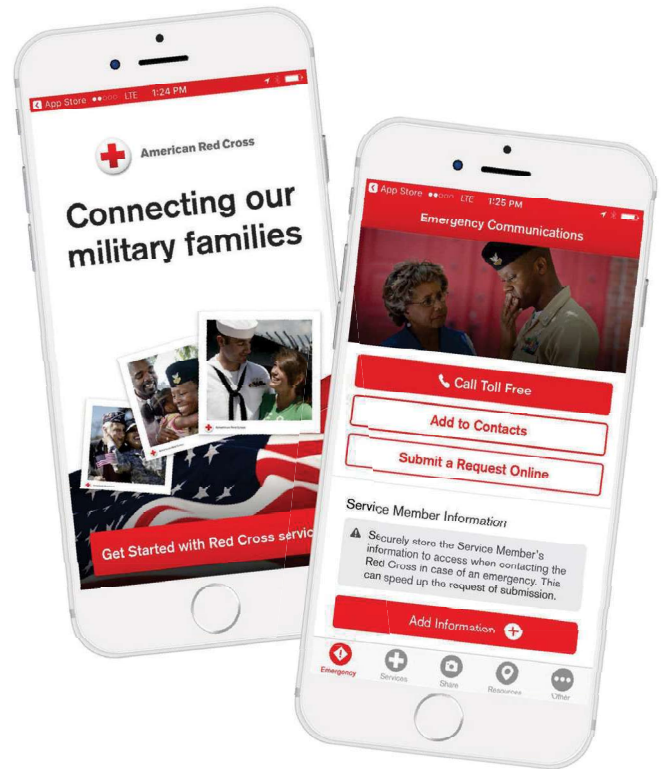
App Store ●●○○○ LTE 1:24 PM

American Red Cross

Connecting our military families

Get Started with Red Cross servic

App Store ●●○○○ 1:25 PM

Emergency Communications

Call Toll Free

Add to Contacts

Submit a Request Online

Service Member Information

Securely store the Service Member's information to access when contacting the Red Cross in case of an emergency. This can speed up the request of submission.

Add Information

Emergency

Services

Share

Resources

Other